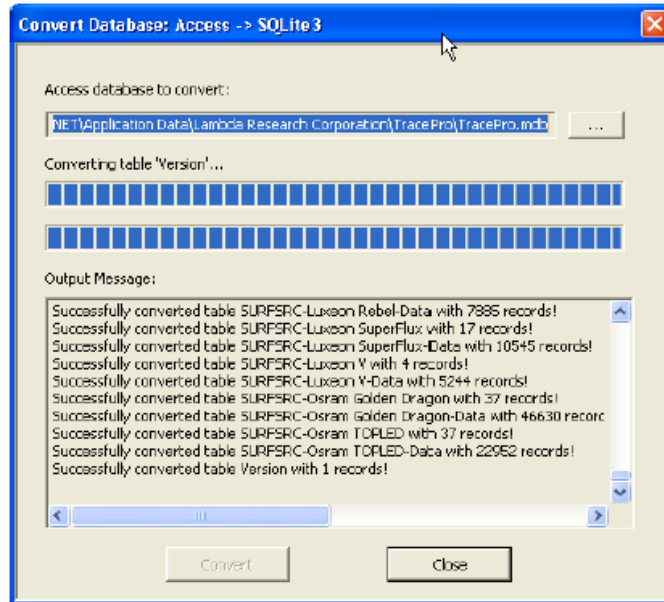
Convert Database: Access -> SQLite3

Access database to convert:

NET\Application Data\Lambda Research Corporation\TracePro\TracePro.mdb

...

Converting table 'Version'...

Output Message:

Successfully converted table SURFSRC-Luxeon Rebel-Data with 7885 records!
Successfully converted table SURFSRC-Luxeon SuperFlux with 17 records!
Successfully converted table SURFSRC-Luxeon SuperFlux-Data with 10545 records!
Successfully converted table SURFSRC-Luxeon V with 4 records!
Successfully converted table SURFSRC-Luxeon V-Data with 5244 records!
Successfully converted table SURFSRC-Osram Golden Dragon with 37 records!
Successfully converted table SURFSRC-Osram Golden Dragon-Data with 46630 record
Successfully converted table SURFSRC-Osram TOPLED with 37 records!
Successfully converted table SURFSRC-Osram TOPLED-Data with 22952 records!
Successfully converted table Version with 1 records!

Convert

Close